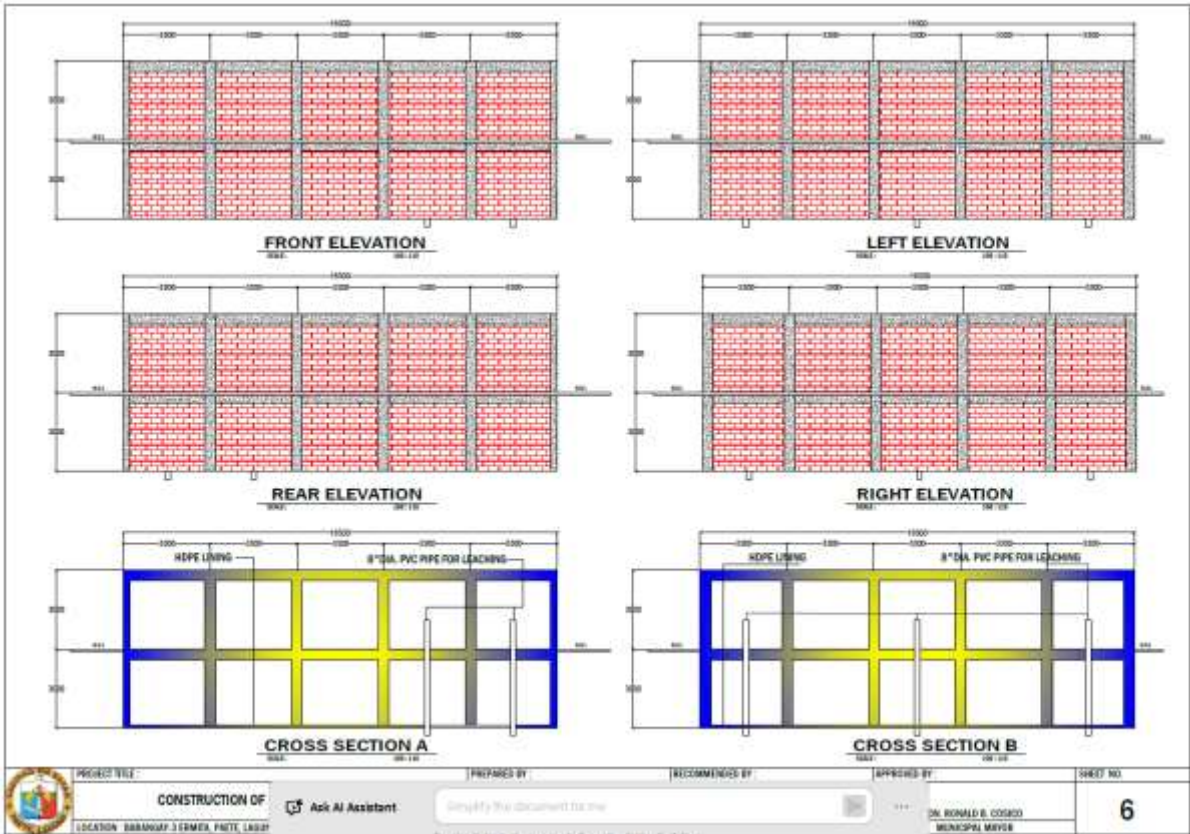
FRONT ELEVATION

LEFT ELEVATION

REAR ELEVATION

RIGHT ELEVATION

HDPE LINING

8" DIA. PVC PIPE FOR LEACHING

CROSS SECTION A

HDPE LINING

8" DIA. PVC PIPE FOR LEACHING

CROSS SECTION B

PROJECT TITLE :

CONSTRUCTION OF

LOCATION: BARANGAY 3 ERMITA, PAETE, LAGU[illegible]

PREPARED BY:

RECOMMENDED BY:

APPROVED BY:

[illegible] RONALD B. COSICO

MUNICIPAL MAYOR

SHEET NO.

6

Ask AI Assistant

Simplify this document for me